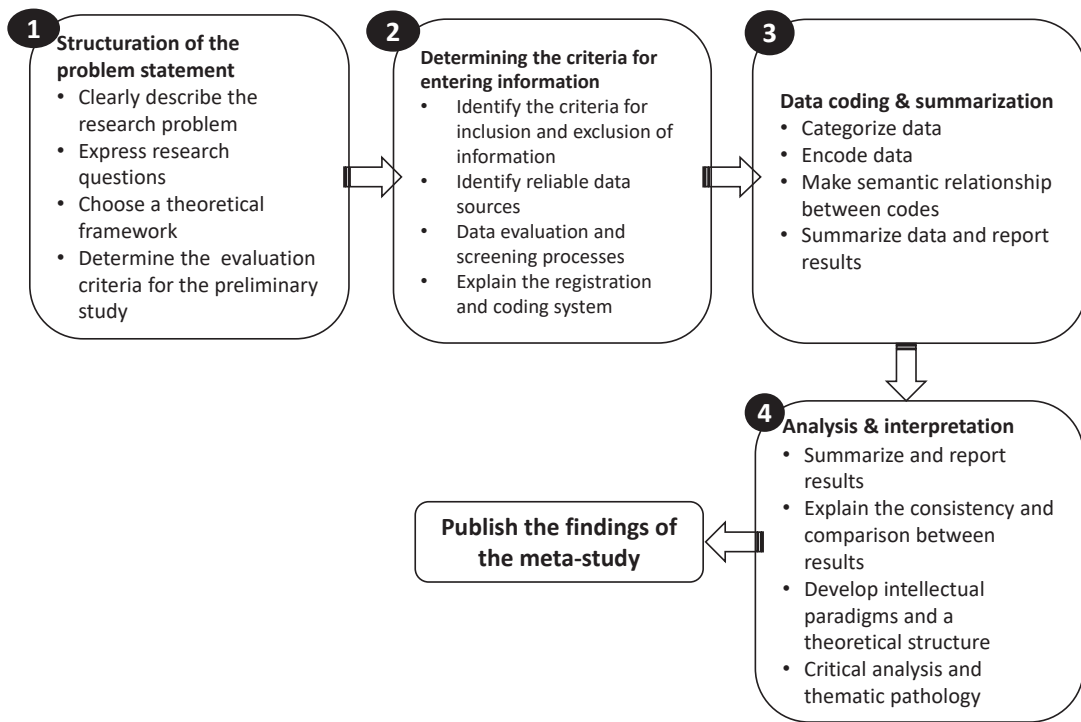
1
Structuration of the problem statement
• Clearly describe the research problem
• Express research questions
• Choose a theoretical framework
• Determine the evaluation criteria for the preliminary study

2
Determining the criteria for entering information
• Identify the criteria for inclusion and exclusion of information
• Identify reliable data sources
• Data evaluation and screening processes
• Explain the registration and coding system

3
Data coding & summarization
• Categorize data
• Encode data
• Make semantic relationship between codes
• Summarize data and report results

4
Analysis & interpretation
• Summarize and report results
• Explain the consistency and comparison between results
• Develop intellectual paradigms and a theoretical structure
• Critical analysis and thematic pathology

Publish the findings of the meta-study